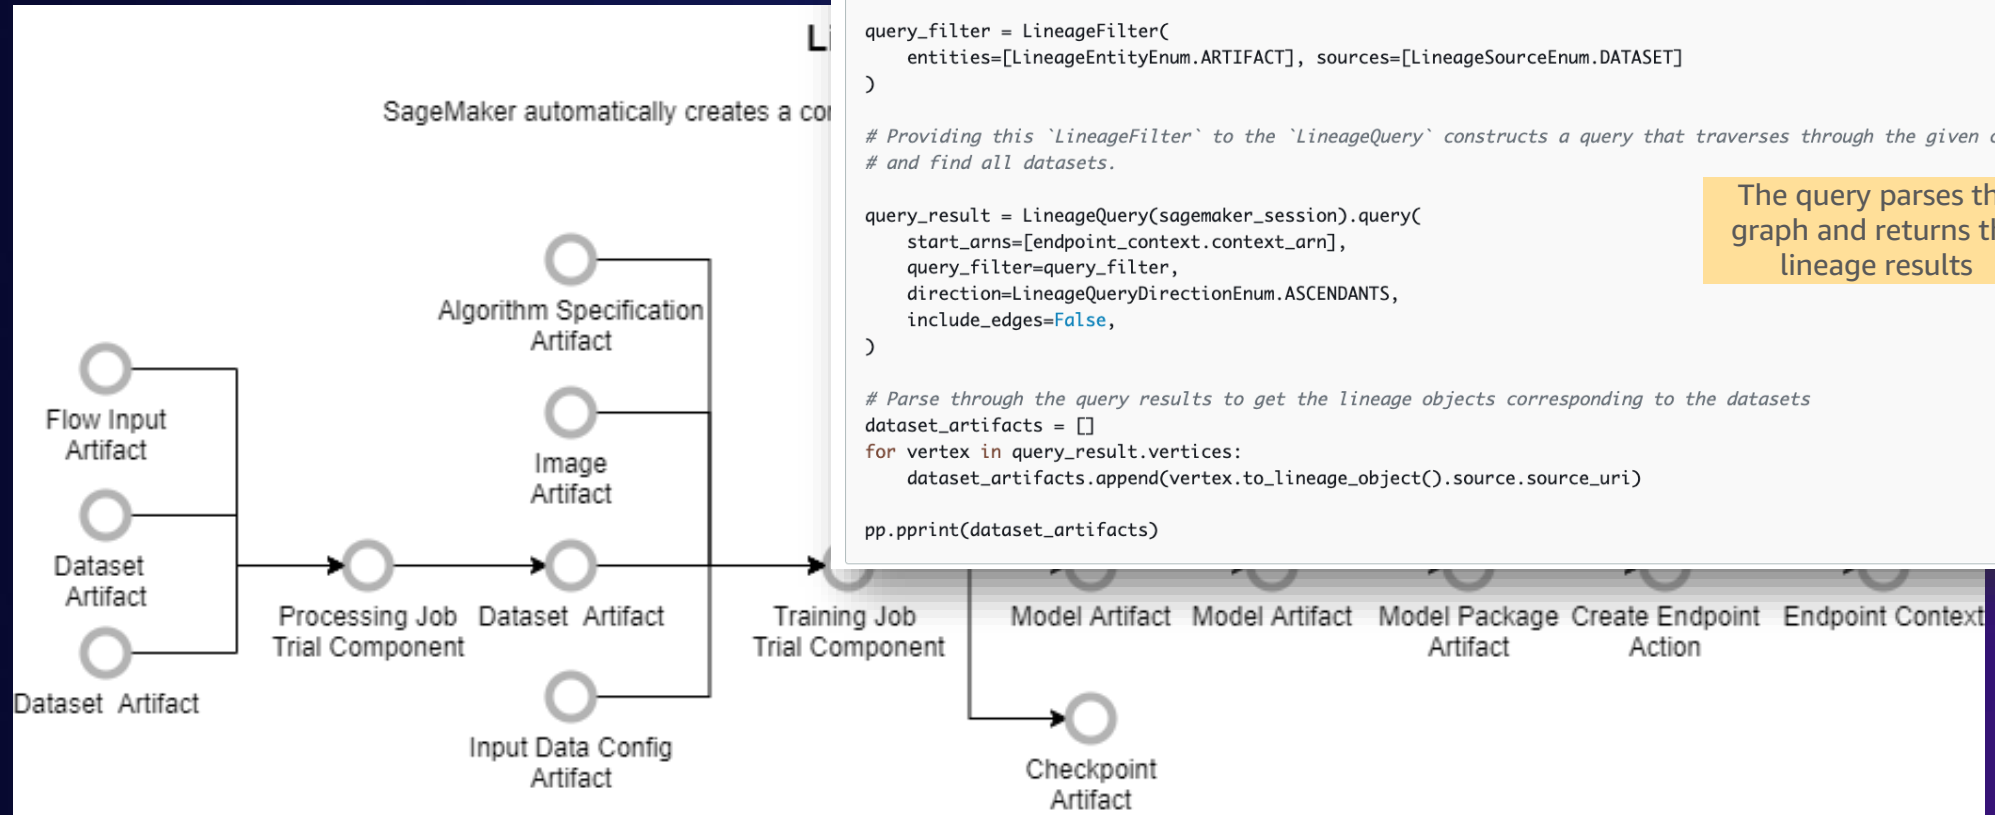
Li

SageMaker automatically creates a co

Algorithm Specification Artifact

Flow Input Artifact

Image Artifact

Dataset Artifact

Processing Job Trial Component

Dataset Artifact

Training Job Trial Component

Dataset Artifact

Input Data Config Artifact

Model Artifact

Model Artifact

Model Package Artifact

Create Endpoint Action

Endpoint Context

Checkpoint Artifact

```
query_filter = LineageFilter(
    entities=[LineageEntityEnum.ARTIFACT], sources=[LineageSourceEnum.DATASET]
)

# Providing this `LineageFilter` to the `LineageQuery` constructs a query that traverses through the given c
# and find all datasets.

query_result = LineageQuery(sagemaker_session).query(
    start_arns=[endpoint_context.context_arn],
    query_filter=query_filter,
    direction=LineageQueryDirectionEnum.ASCENDANTS,
    include_edges=False,
)

# Parse through the query results to get the lineage objects corresponding to the datasets
dataset_artifacts = []
for vertex in query_result.vertices:
    dataset_artifacts.append(vertex.to_lineage_object().source.source_uri)

pp.pprint(dataset_artifacts)
```

The query parses th graph and returns t lineage results